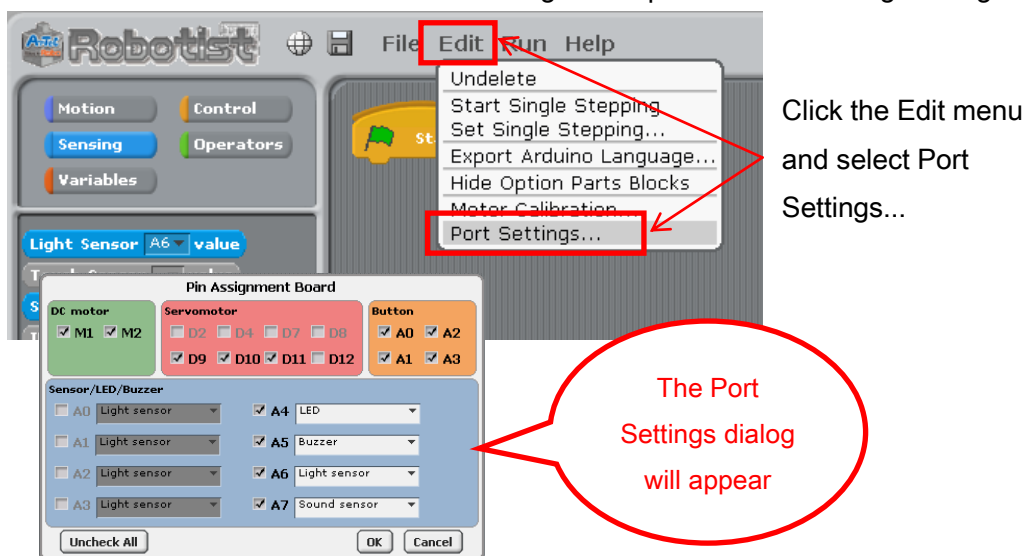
Robotist File Edit Run Help

Motion Control
Sensing Operators
Variables

Undelete
Start Single Stepping
Set Single Stepping...
Export Arduino Language...
Hide Option Parts Blocks
Motor Calibration...
Port Settings...

Click the Edit menu and select Port Settings...

Light Sensor A6 value

Pin Assignment Board

DC motor
M1 M2

Servomotor
D2 D4 D7 D8
D9 D10 D11 D12

Button
A0 A2
A1 A3

Sensor/LED/Buzzer

| | | | |
|---|---|---|---|
| A0 | Light sensor | A4 | LED |
| A1 | Light sensor | A5 | Buzzer |
| A2 | Light sensor | A6 | Light sensor |
| A3 | Light sensor | A7 | Sound sensor |

Uncheck All OK Cancel

The Port Settings dialog will appear